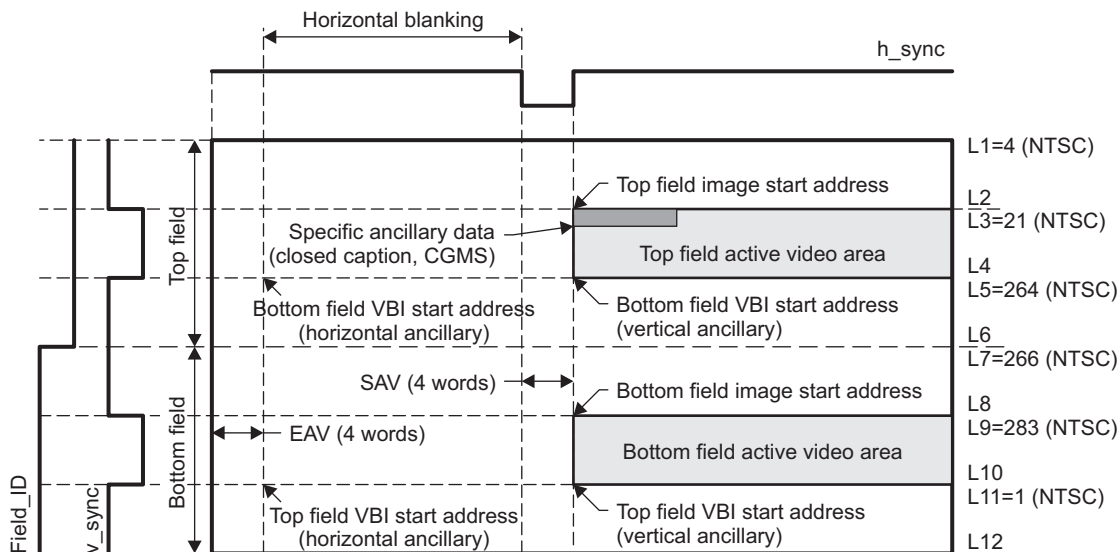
Horizontal blanking

h_sync

L1=4 (NTSC)

Top field image start address

L2

L3=21 (NTSC)

Specific ancillary data (closed caption, CGMS)

Top field active video area

Top field

L4

L5=264 (NTSC)

Bottom field VBI start address (horizontal ancillary)

Bottom field VBI start address (vertical ancillary)

L6

L7=266 (NTSC)

SAV (4 words)

Bottom field image start address

L8

L9=283 (NTSC)

EAV (4 words)

Bottom field active video area

Bottom field

L10

L11=1 (NTSC)

Field_ID

v_sync

Top field VBI start address (horizontal ancillary)

Top field VBI start address (vertical ancillary)

L12